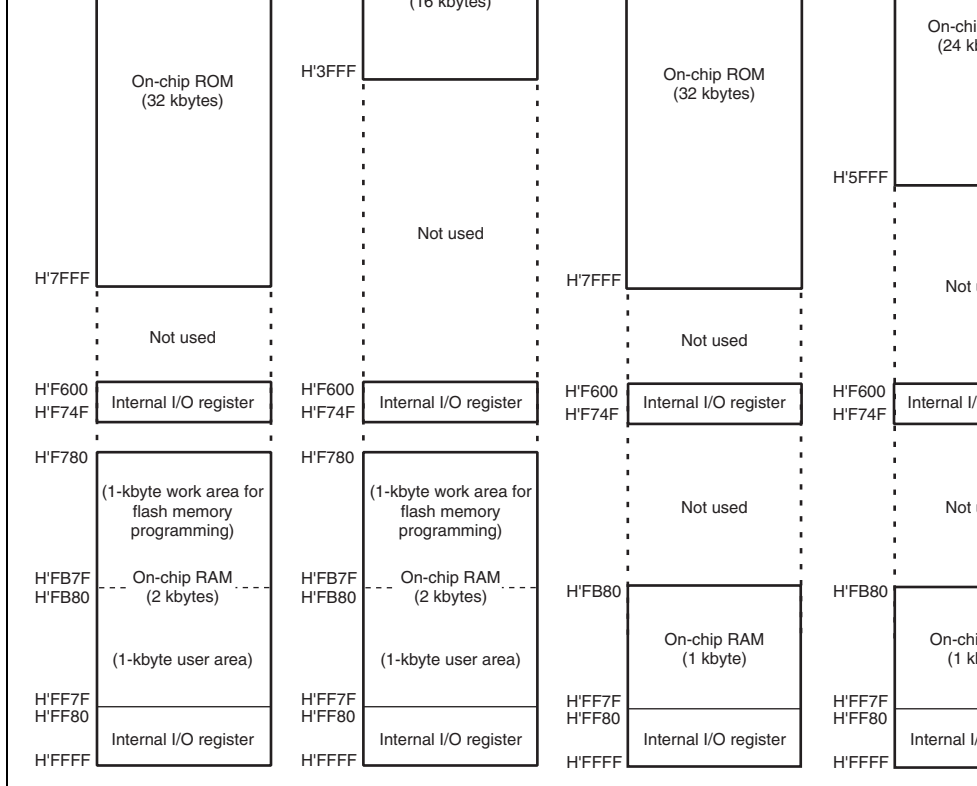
On-chip ROM
(32 kbytes)

H'7FFF

Not used

H'F600
H'F74F
Internal I/O register

H'F780
(1-kbyte work area for flash memory programming)

H'FB7F
H'FB80
On-chip RAM
(2 kbytes)

(1-kbyte user area)

H'FF7F
H'FF80
Internal I/O register
H'FFFF

(16 kbytes)
H'3FFF

Not used

H'F600
H'F74F
Internal I/O register

H'F780
(1-kbyte work area for flash memory programming)

H'FB7F
H'FB80
On-chip RAM
(2 kbytes)

(1-kbyte user area)

H'FF7F
H'FF80
Internal I/O register
H'FFFF

On-chip ROM
(32 kbytes)

H'7FFF

Not used

H'F600
H'F74F
Internal I/O register

Not used

H'FB80
On-chip RAM
(1 kbyte)

H'FF7F
H'FF80
Internal I/O register
H'FFFF

On-chi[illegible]
(24 k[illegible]

H'5FFF

Not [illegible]

H'F600
H'F74F
Internal I/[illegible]

Not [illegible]

H'FB80
On-chi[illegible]
(1 k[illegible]

H'FF7F
H'FF80
Internal I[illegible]
H'FFFF